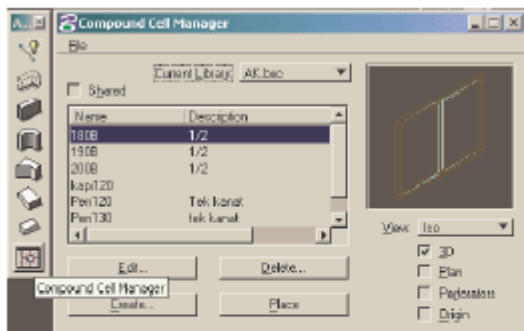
A... 

Compound Cell Manager

File

Current Library: AK.bec

Shared

| Name | Description |
|---|---|
| 180B | 1/2 |
| 190B | 1/2 |
| 200B | 1/2 |
| kapi120 | |
| Pen120 | Tek kanat |
| Pen130 | tek kanat |

View: Iso

3D

Plan

Parameters

Origin

Edit...

Delete...

Compound Cell Manager

Create...

Place